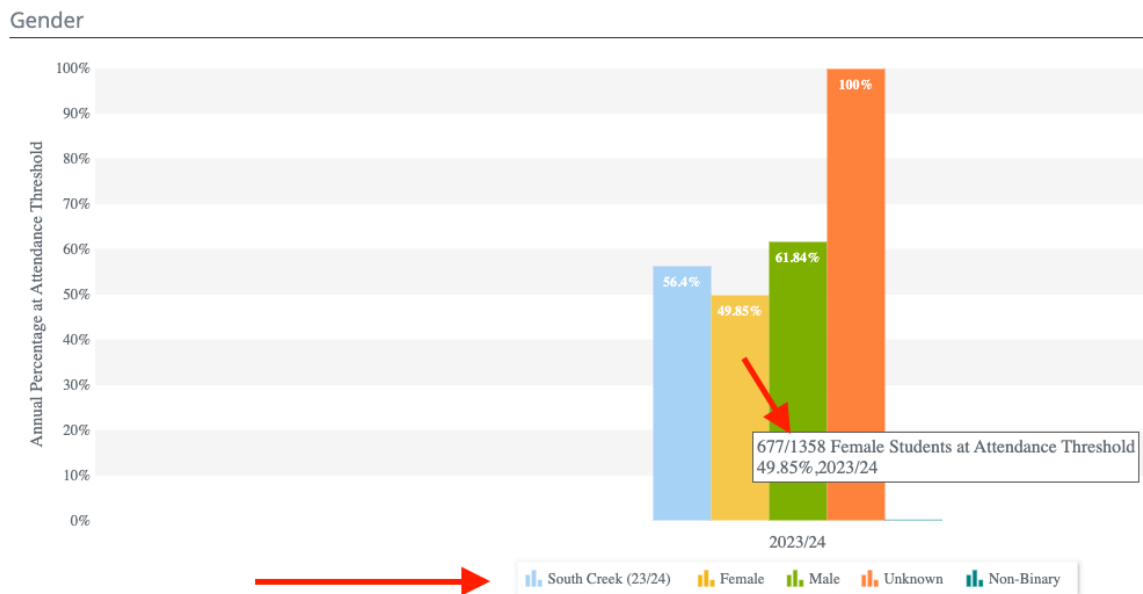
Gender

Annual Percentage at Attendance Threshold

100%
90%
80%
70%
60%
50%
40%
30%
20%
10%
0%

56.4%
49.85%
61.84%
100%

677/1358 Female Students at Attendance Threshold
49.85%,2023/24

2023/24

South Creek (23/24)
Female
Male
Unknown
Non-Binary